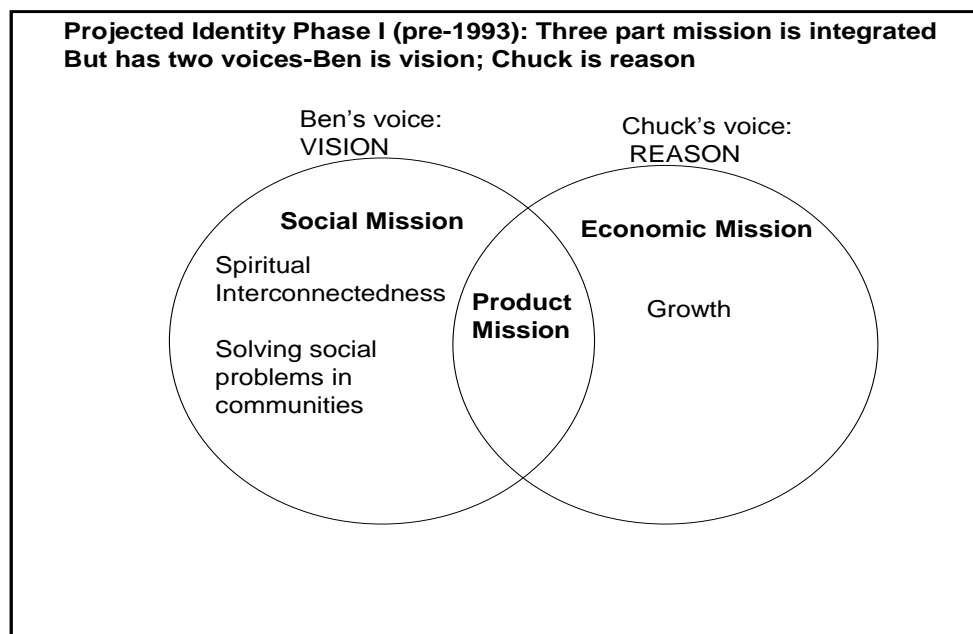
**Projected Identity Phase I (pre-1993): Three part mission is integrated But has two voices-Ben is vision; Chuck is reason**

Ben's voice: VISION

Chuck's voice: REASON

**Social Mission**

Spiritual Interconnectedness

Solving social problems in communities

**Product Mission**

**Economic Mission**

Growth